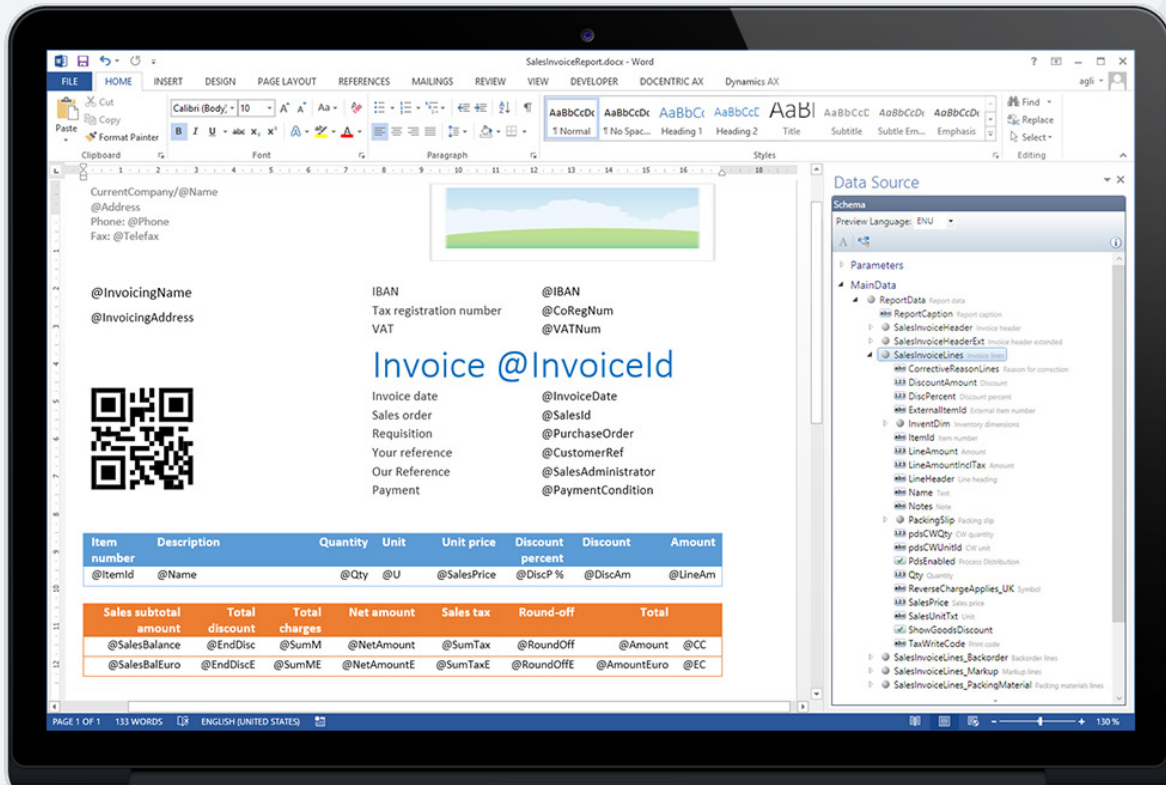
SalesInvoiceReport.docx - Word

? — □ ×

agli

FILE HOME INSERT DESIGN PAGE LAYOUT REFERENCES MAILINGS REVIEW VIEW DEVELOPER DOCENTRIC AX Dynamics AX

Cut
Copy
Paste
Format Painter
Clipboard

Calibri (Body) 10
Font

Paragraph

AaBbCcDc ¶ Normal
AaBbCcDc ¶ No Spac...
AaBbCc Heading 1
AaBbCcC Heading 2
AaBl Title
AaBbCcC Subtitle
AaBbCcDc Subtle Em...
AaBbCcDc Emphasis
Styles

Find
Replace
Select
Editing

CurrentCompany/@Name
@Address
Phone: @Phone
Fax: @Telefax

@InvoicingName

@InvoicingAddress

IBAN @IBAN
Tax registration number @CoRegNum
VAT @VATNum

Invoice @InvoiceId

Invoice date @InvoiceDate
Sales order @SalesId
Requisition @PurchaseOrder
Your reference @CustomerRef
Our Reference @SalesAdministrator
Payment @PaymentCondition

| Item number | Description | Quantity | Unit | Unit price | Discount percent | Discount | Amount |
|---|---|---|---|---|---|---|---|
| @ItemId | @Name | @Qty | @U | @SalesPrice | @DiscP % | @DiscAm | @LineAm |

| Sales subtotal amount | Total discount | Total charges | Net amount | Sales tax | Round-off | Total | |
|---|---|---|---|---|---|---|---|
| @SalesBalance | @EndDisc | @SumM | @NetAmount | @SumTax | @RoundOff | @Amount | @CC |
| @SalesBalEuro | @EndDiscE | @SumME | @NetAmountE | @SumTaxE | @RoundOffE | @AmountEuro | @EC |

Data Source
Schema
Preview Language: ENU

Parameters
MainData
ReportData Report data
ReportCaption Report caption
SalesInvoiceHeader Invoice header
SalesInvoiceHeaderExt Invoice header extended
SalesInvoiceLines Invoice lines
CorrectiveReasonLines Reason for correction
DiscountAmount Discount
DiscPercent Discount percent
ExternalItemId External item number
InventDim Inventory dimensions
ItemId Item number
LineAmount Amount
LineAmountInclTax Amount
LineHeader Line heading
Name Text
Notes Note
PackingSlip Packing slip
pdsCWQty CW quantity
pdsCWUnitId CW unit
PdsEnabled Process Distribution
Qty Quantity
ReverseChargeApplies_UK Symbol
SalesPrice Sales price
SalesUnitTxt Unit
ShowGoodsDiscount
TaxWriteCode Print code
SalesInvoiceLines_Backorder Backorder lines
SalesInvoiceLines_Markup Markup lines
SalesInvoiceLines_PackingMaterial Packing materials lines

PAGE 1 OF 1 133 WORDS ENGLISH (UNITED STATES) 130 %